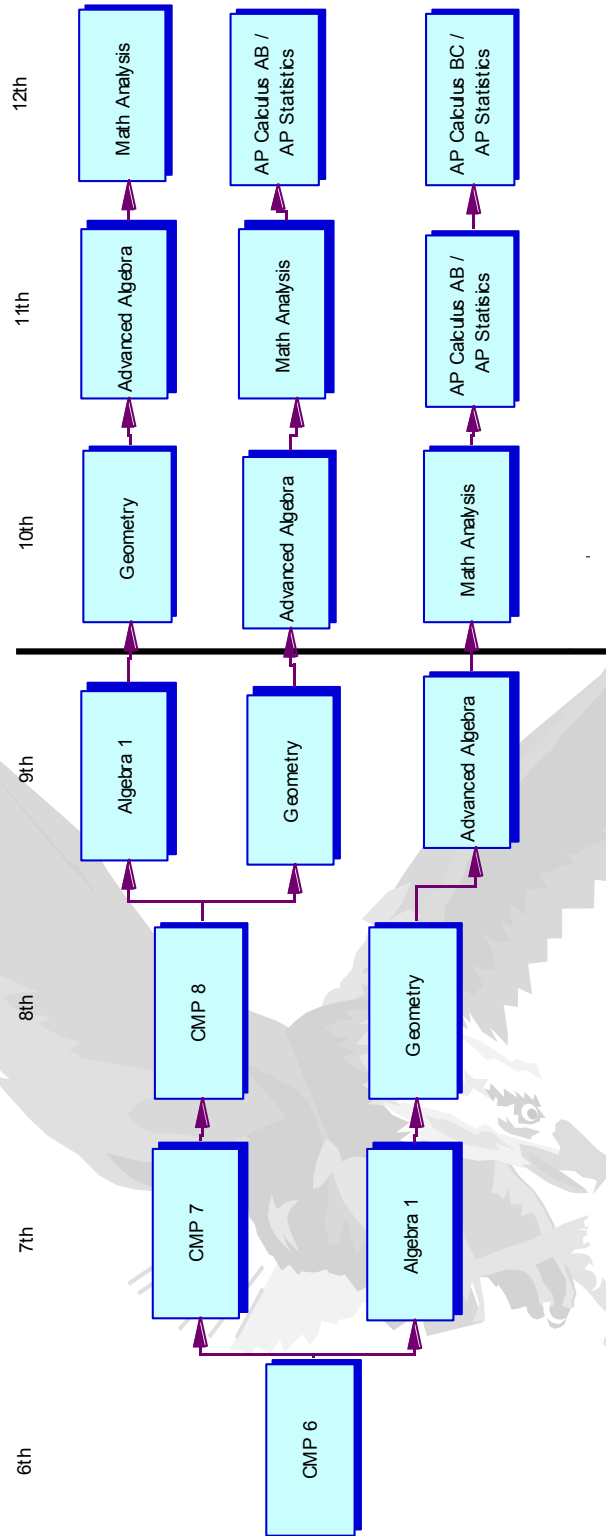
6th

CMP 6

7th

CMP 7

Algebra 1

8th

CMP 8

Geometry

9th

Algebra 1

Geometry

Advanced Algebra

10th

Geometry

Advanced Algebra

Math Analysis

11th

Advanced Algebra

Math Analysis

AP Calculus AB / AP Statistics

12th

Math Analysis

AP Calculus AB / AP Statistics

AP Calculus BC / AP Statistics